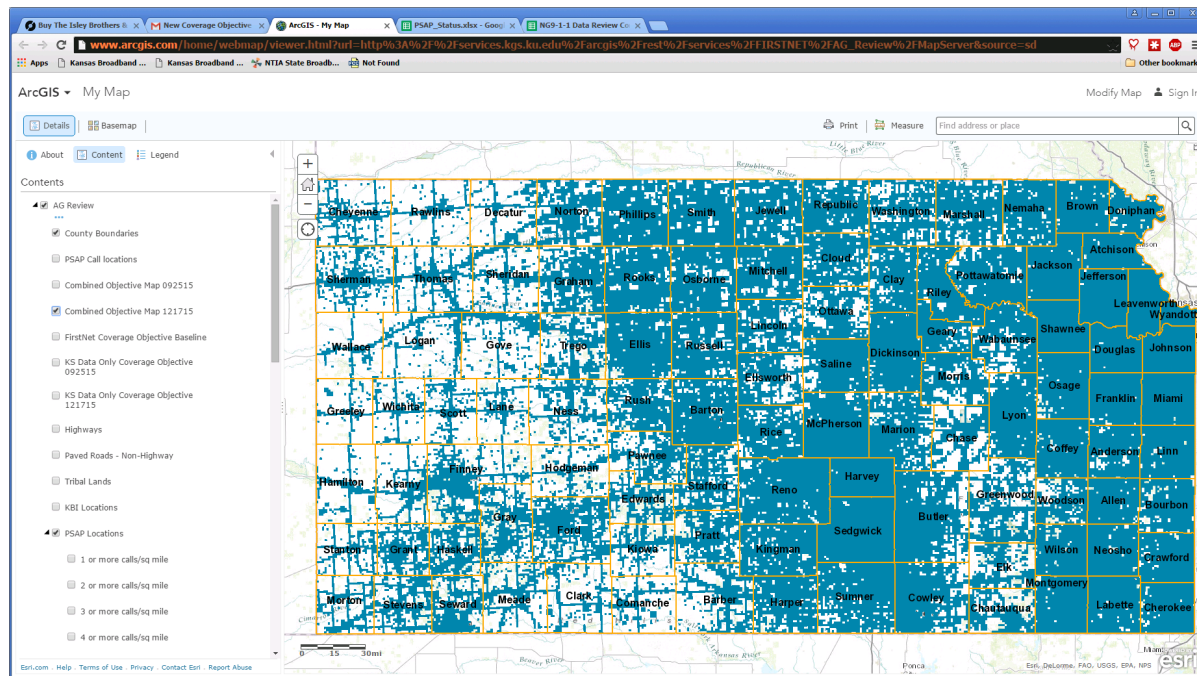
Buy The Isley Brothers ×
New Coverage Objective ×
ArcGIS - My Map ×
PSAP_Status.xlsx - Goog ×
NG9-1-1 Data Review Co ×

www.arcgis.com/home/webmap/viewer.html?url=http%3A%2F%2Fservices.kgs.ku.edu%2Farcgis%2Frest%2Fservices%2FFIRSTNET%2FAG_Review%2FMapServer&source=sd

Apps Kansas Broadband ... Kansas Broadband ... NTIA State Broadb... Not Found Other bookmark

ArcGIS My Map
Modify Map Sign In

Details Basemap
Print Measure Find address or place

About Content Legend

Contents

AG Review
County Boundaries
PSAP Call locations
Combined Objective Map 092515
Combined Objective Map 121715
FirstNet Coverage Objective Baseline
KS Data Only Coverage Objective 092515
KS Data Only Coverage Objective 121715
Highways
Paved Roads - Non-Highway
Tribal Lands
KBI Locations
PSAP Locations
1 or more calls/sq mile
2 or more calls/sq mile
3 or more calls/sq mile
4 or more calls/sq mile

Esri.com · Help · Terms of Use · Privacy · Contact Esri · Report Abuse

Cheyenne Rawlins Decatur Norton Phillips Smith Jewell Republic Washington Marshall Nemaha Brown Doniphan
Atchison
Sherman Thomas Sheridan Graham Rooks Osborne Mitchell Cloud Clay Riley Pottawatomie Jackson Jefferson Leavenworth Wyandotte
Ottawa
Lincoln Geary Wabaunsee Shawnee
Wallace Logan Gove Trego Ellis Russell Saline Dickinson Douglas Johnson
Ellsworth Morris Osage
Greeley Wichita Scott Lane Ness Rush Barton Lyon Franklin Miami
Rice McPherson Marion Chase
Pawnee Coffey Anderson Linn
Hamilton Kearny Finney Hodgeman Harvey
Edwards Stafford Reno Butler Greenwood Woodson Allen Bourbon
Gray
Ford
Stanton Grant Haskell Kiowa Pratt Sedgwick
Kingman Wilson Neosho Crawford
Elk
Montgomery
Morton Stevens Seward Meade Clark Comanche Barber Harper Sumner Cowley Chautauqua Labette Cherokee

0 15 30mi
Esri, DeLorme, FAO, USGS, EPA, NPS esri